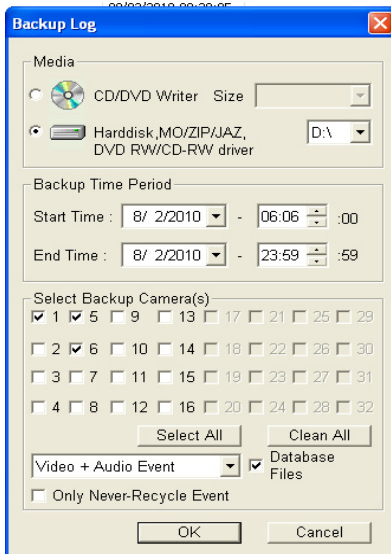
Backup Log

Media

CD/DVD Writer Size

Harddisk,MO/ZIP/JAZ, DVD RW/CD-RW driver

D:\

Backup Time Period

Start Time : 8/ 2/2010 - 06:06 :00

End Time : 8/ 2/2010 - 23:59 :59

Select Backup Camera(s)

☑ 1 ☑ 5 ☐ 9 ☐ 13 ☐ 17 ☐ 21 ☐ 25 ☐ 29

☐ 2 ☑ 6 ☐ 10 ☐ 14 ☐ 18 ☐ 22 ☐ 26 ☐ 30

☐ 3 ☐ 7 ☐ 11 ☐ 15 ☐ 19 ☐ 23 ☐ 27 ☐ 31

☐ 4 ☐ 8 ☐ 12 ☐ 16 ☐ 20 ☐ 24 ☐ 28 ☐ 32

Select All

Clean All

Video + Audio Event

☑ Database Files

☐ Only Never-Recycle Event

OK

Cancel